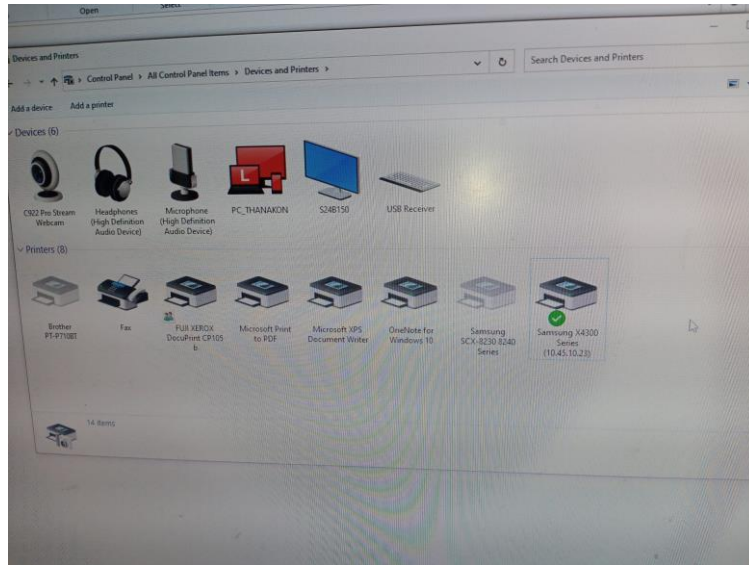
Open Select

Devices and Printers

Control Panel › All Control Panel Items › Devices and Printers ›

Search Devices and Printers

Add a device Add a printer

Devices (6)

C922 Pro Stream Webcam

Headphones (High Definition Audio Device)

Microphone (High Definition Audio Device)

PC_THANAKON

S24B150

USB Receiver

Printers (8)

Brother PT-P710BT

Fax

FUJI XEROX DocuPrint CP105 b

Microsoft Print to PDF

Microsoft XPS Document Writer

OneNote for Windows 10

Samsung SCX-8230 8240 Series

Samsung X4300 Series (10.45.10.23)

14 items